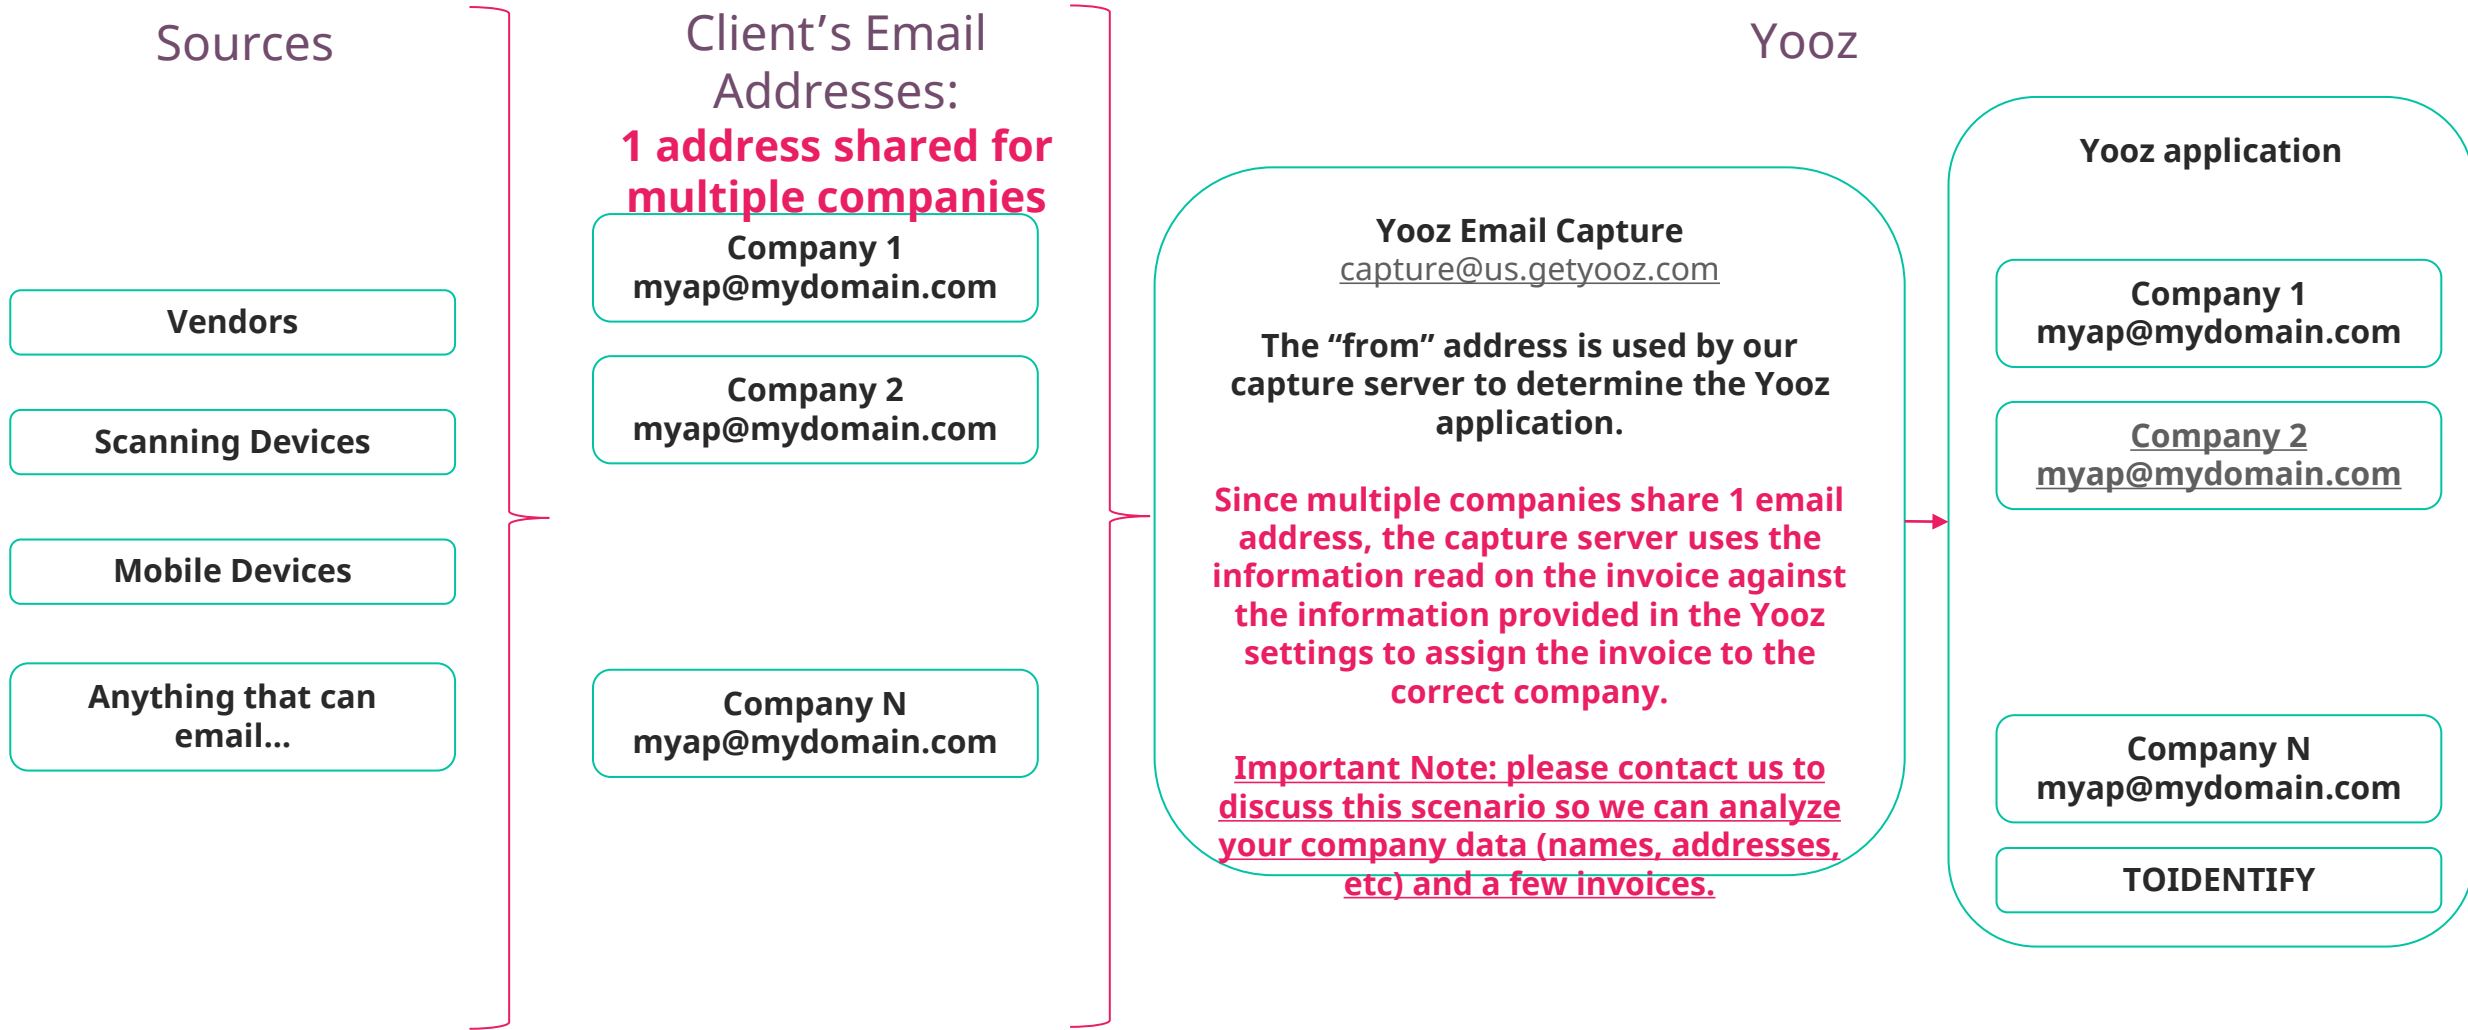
Sources

Vendors

Scanning Devices

Mobile Devices

Anything that can email...

Client’s Email Addresses:
1 address shared for multiple companies

Company 1
myap@mydomain.com

Company 2
myap@mydomain.com

Company N
myap@mydomain.com

Yooz

Yooz Email Capture
capture@us.getyooz.com

The “from” address is used by our capture server to determine the Yooz application.

Since multiple companies share 1 email address, the capture server uses the information read on the invoice against the information provided in the Yooz settings to assign the invoice to the correct company.

Important Note: please contact us to discuss this scenario so we can analyze your company data (names, addresses, etc) and a few invoices.

Yooz application

Company 1
myap@mydomain.com

Company 2
myap@mydomain.com

Company N
myap@mydomain.com

TOIDENTIFY